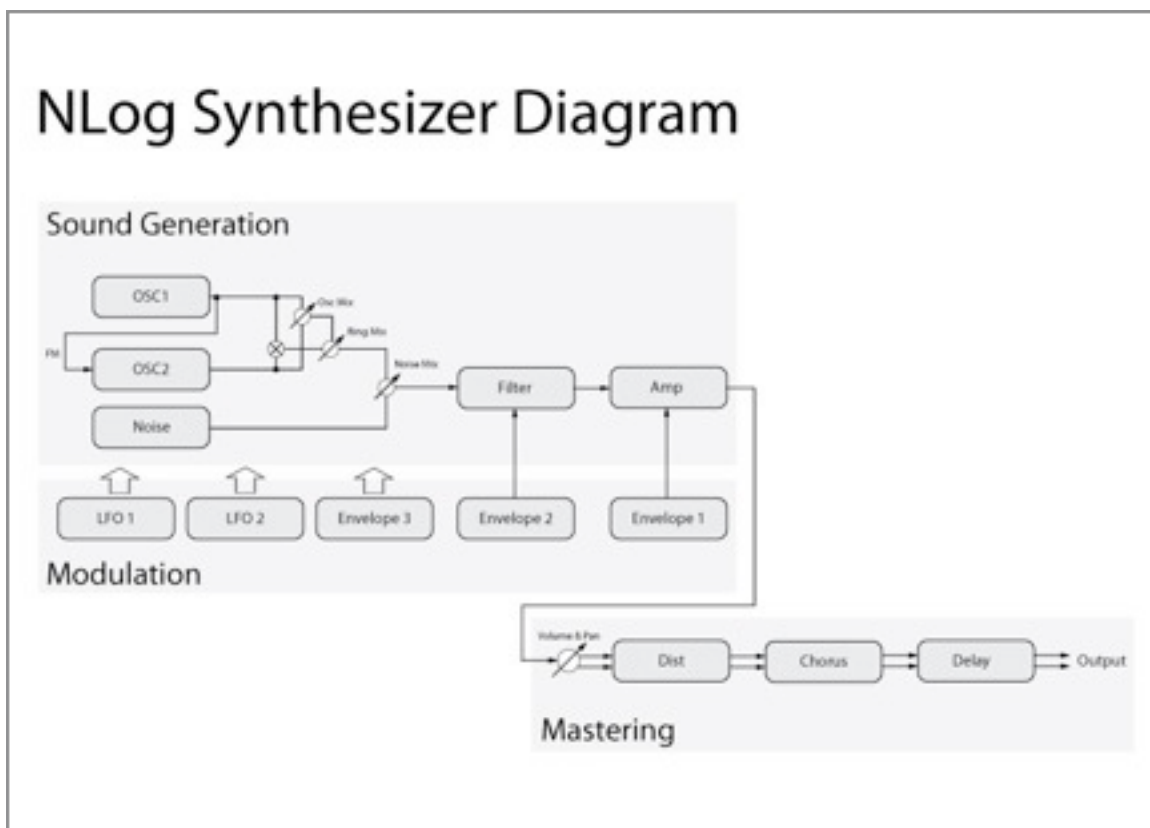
NLog Synthesizer Diagram

Sound Generation

OSC1

Osc Mix

Ring Mix

FM

OSC2

Noise Mix

Filter

Amp

Noise

LFO 1

LFO 2

Envelope 3

Envelope 2

Envelope 1

Modulation

Volume & Pan

Dist

Chorus

Delay

Output

Mastering